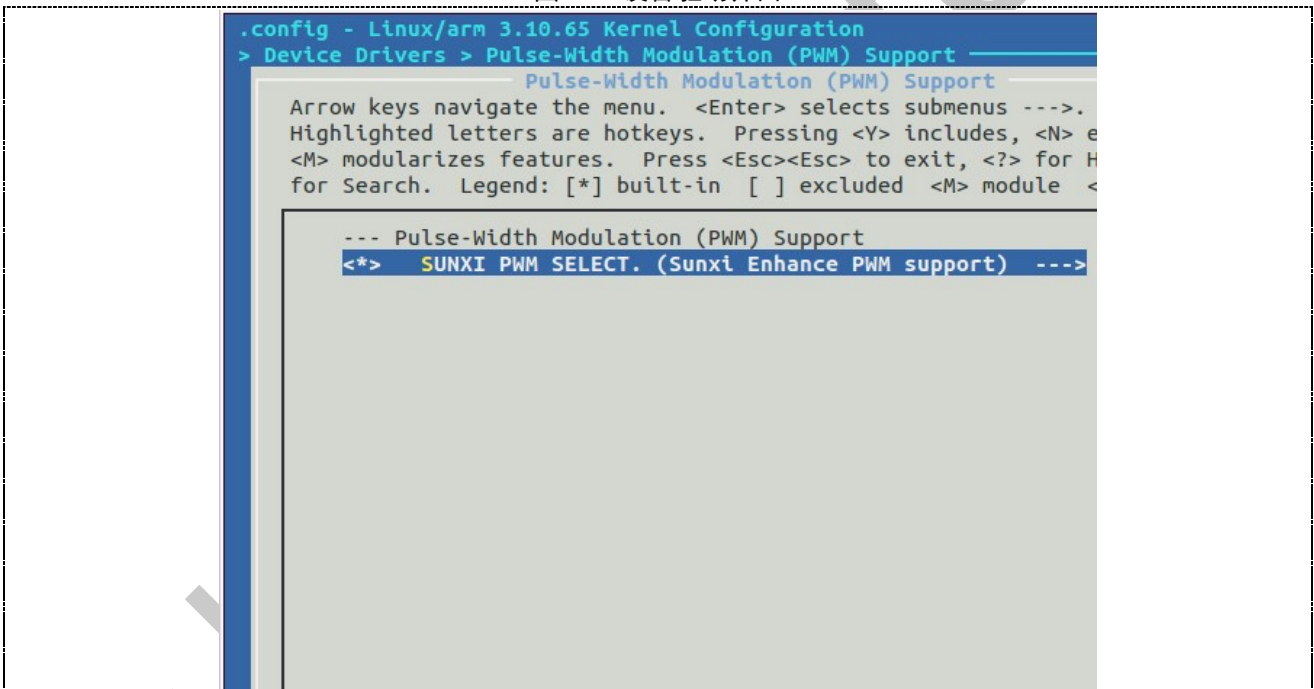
.config - Linux/arm 3.10.65 Kernel Configuration
> Device Drivers > Pulse-Width Modulation (PWM) Support
Pulse-Width Modulation (PWM) Support

Arrow keys navigate the menu. <Enter> selects submenus --->. Highlighted letters are hotkeys. Pressing <Y> includes, <N> e <M> modularizes features. Press <Esc><Esc> to exit, <?> for H for Search. Legend: [*] built-in [ ] excluded <M> module <

--- Pulse-Width Modulation (PWM) Support
<*> SUNXI PWM SELECT. (Sunxi Enhance PWM support) --->